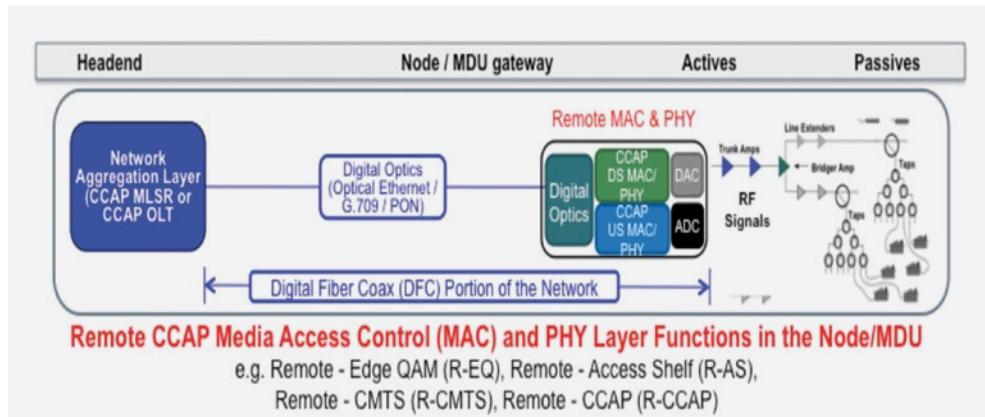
Headend
Node / MDU gateway
Actives
Passives

Network Aggregation Layer (CCAP MLSR or CCAP OLT

Digital Optics (Optical Ethernet / G.709 / PON)

Remote MAC & PHY

Digital Optics

CCAP DS MAC/ PHY

DAC

CCAP US MAC/ PHY

ADC

Trunk Amps

RF Signals

Line Extenders

Bridger Amp

Taps

Taps

Digital Fiber Coax (DFC) Portion of the Network

Remote CCAP Media Access Control (MAC) and PHY Layer Functions in the Node/MDU

e.g. Remote - Edge QAM (R-EQ), Remote - Access Shelf (R-AS), Remote - CMTS (R-CMTS), Remote - CCAP (R-CCAP)